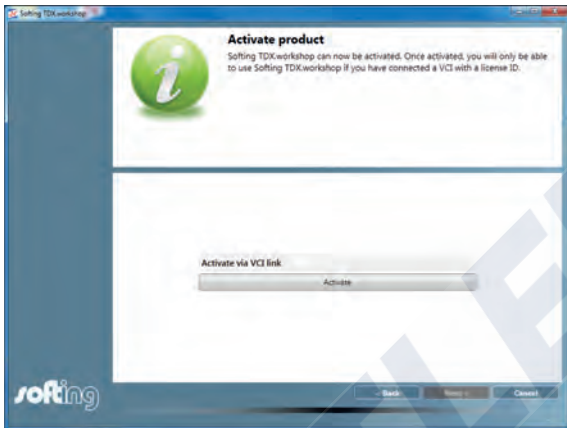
Softing TDX.workshop

Activate product

Softing TDX.workshop can now be activated. Once activated, you will only be able to use Softing TDX.workshop if you have connected a VCI with a license ID.

Activate via VCI link

Activate

softing

< Back

Next >

Cancel